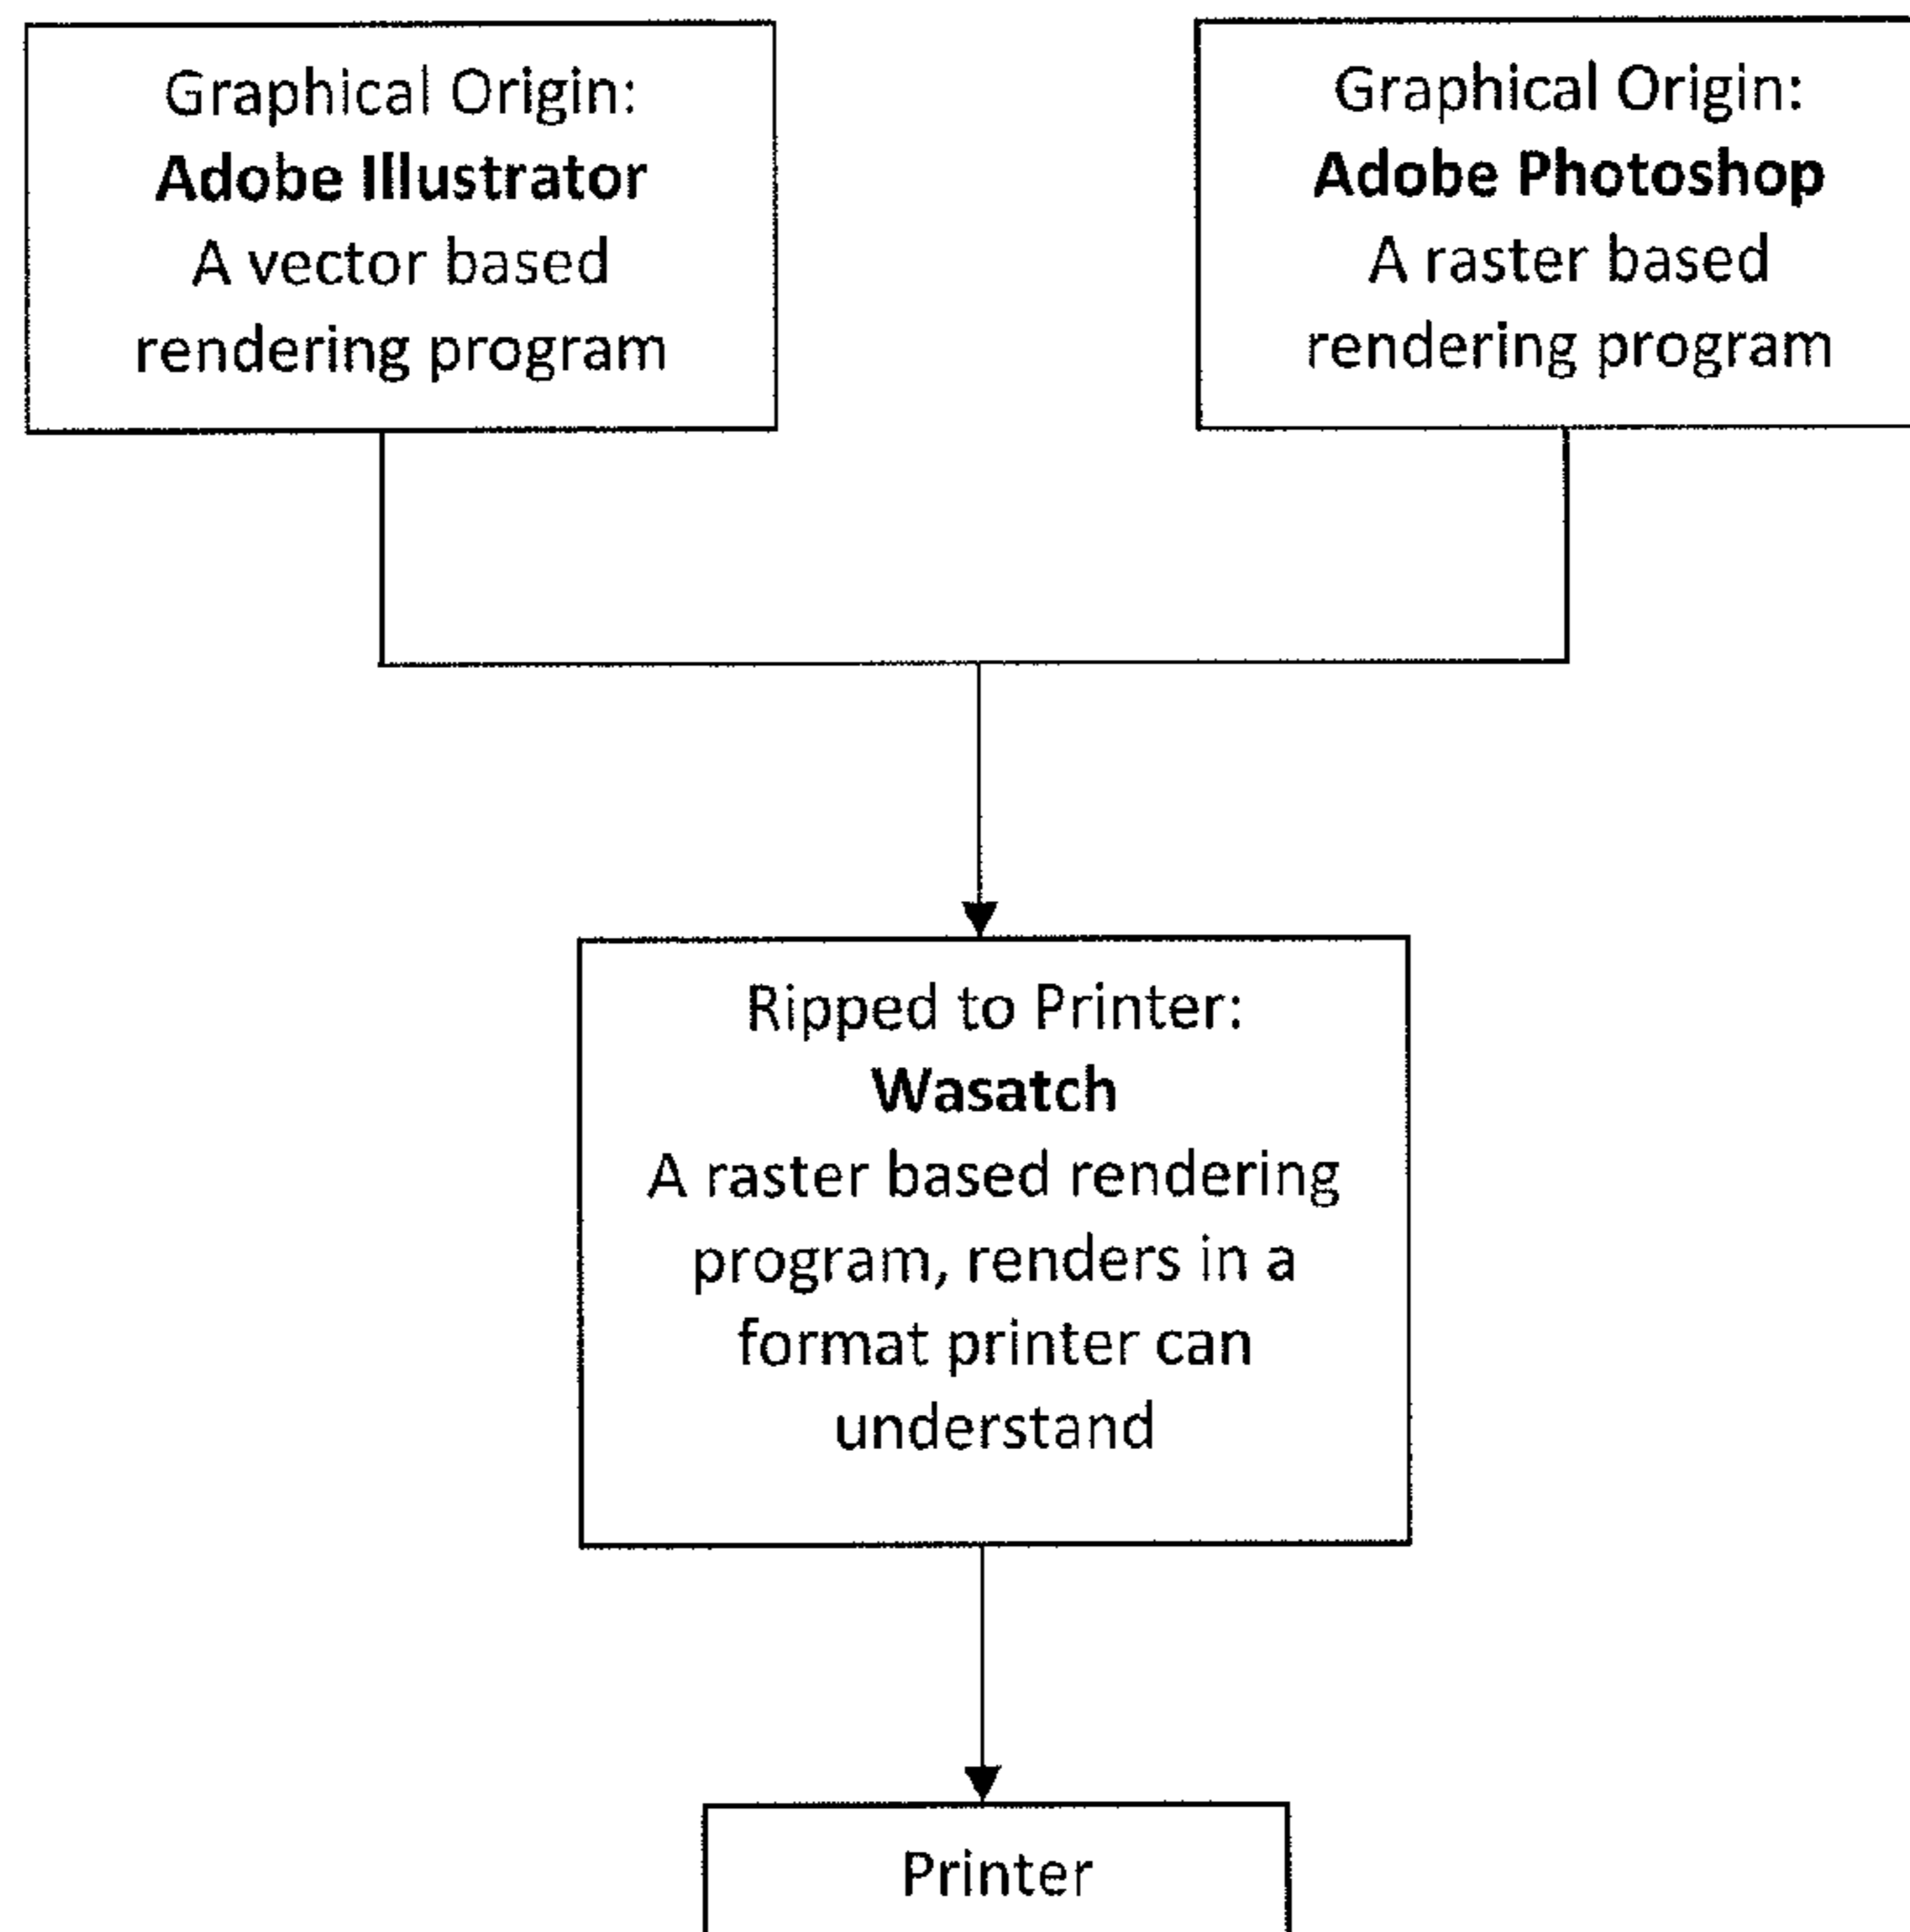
Graphical Origin:
**Adobe Illustrator**
A vector based rendering program

Graphical Origin:
**Adobe Photoshop**
A raster based rendering program

Ripped to Printer:
**Wasatch**
A raster based rendering program, renders in a format printer can understand

Printer